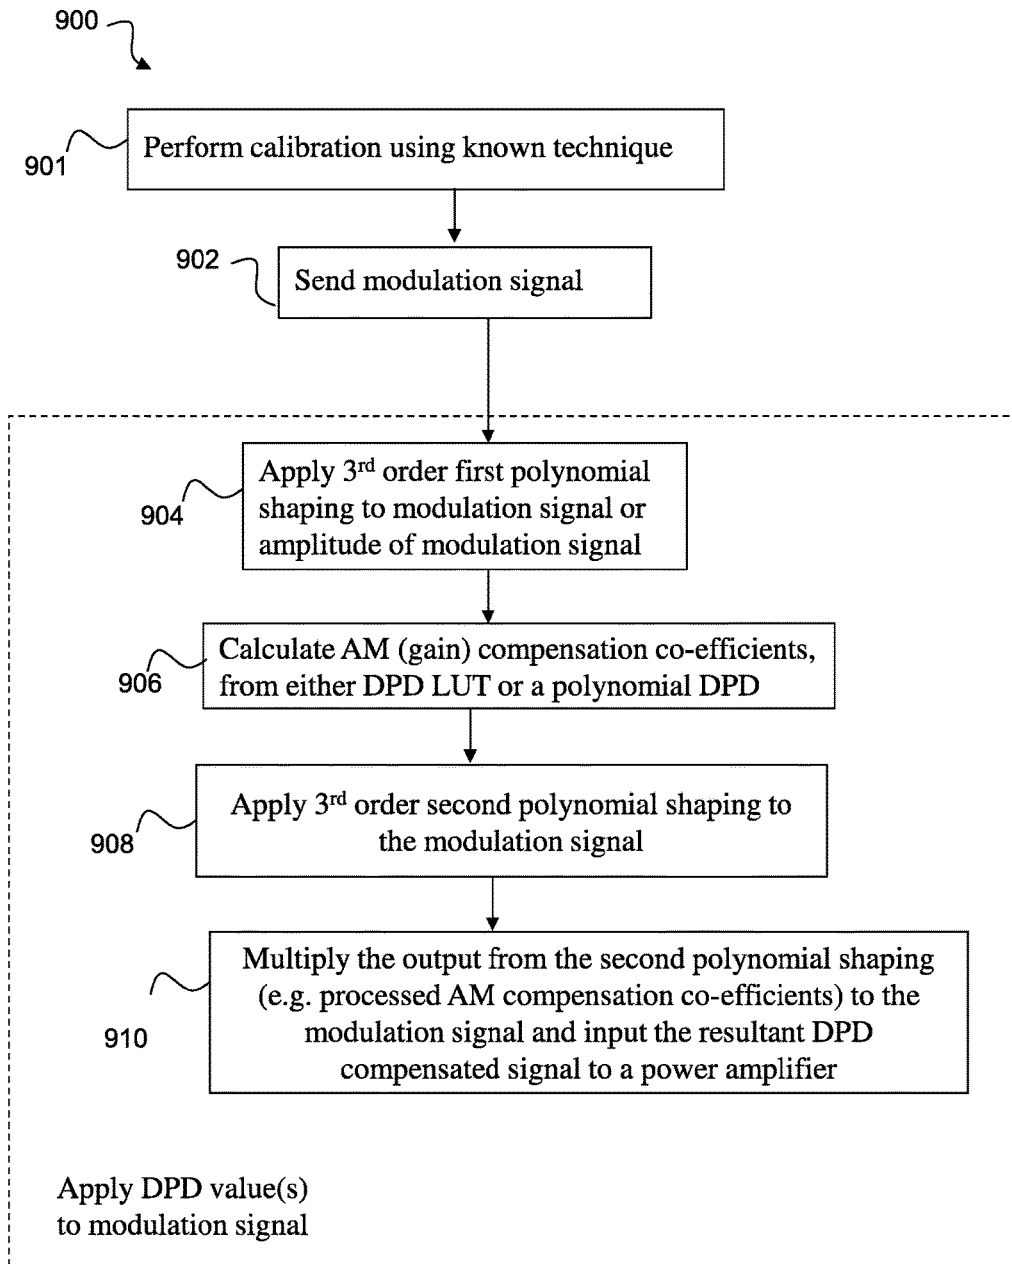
900

901

Perform calibration using known technique

902

Send modulation signal

904

Apply 3$^{rd}$ order first polynomial shaping to modulation signal or amplitude of modulation signal

906

Calculate AM (gain) compensation co-efficients, from either DPD LUT or a polynomial DPD

908

Apply 3$^{rd}$ order second polynomial shaping to the modulation signal

910

Multiply the output from the second polynomial shaping (e.g. processed AM compensation co-efficients) to the modulation signal and input the resultant DPD compensated signal to a power amplifier

Apply DPD value(s) to modulation signal